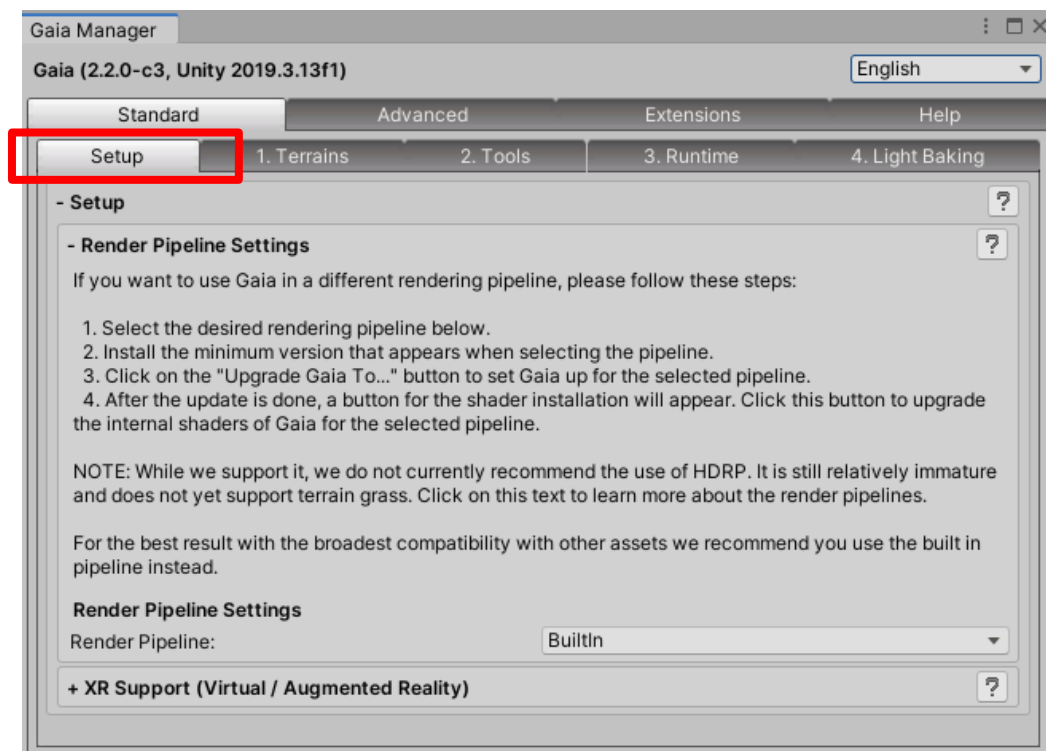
Gaia Manager

Gaia (2.2.0-c3, Unity 2019.3.13f1)

English

Standard | Advanced | Extensions | Help

Setup | 1. Terrains | 2. Tools | 3. Runtime | 4. Light Baking

- Setup ?

- Render Pipeline Settings ?

If you want to use Gaia in a different rendering pipeline, please follow these steps:

1. Select the desired rendering pipeline below.
2. Install the minimum version that appears when selecting the pipeline.
3. Click on the "Upgrade Gaia To..." button to set Gaia up for the selected pipeline.
4. After the update is done, a button for the shader installation will appear. Click this button to upgrade the internal shaders of Gaia for the selected pipeline.

NOTE: While we support it, we do not currently recommend the use of HDRP. It is still relatively immature and does not yet support terrain grass. Click on this text to learn more about the render pipelines.

For the best result with the broadest compatibility with other assets we recommend you use the built in pipeline instead.

Render Pipeline Settings

Render Pipeline: BuiltIn

+ XR Support (Virtual / Augmented Reality) ?